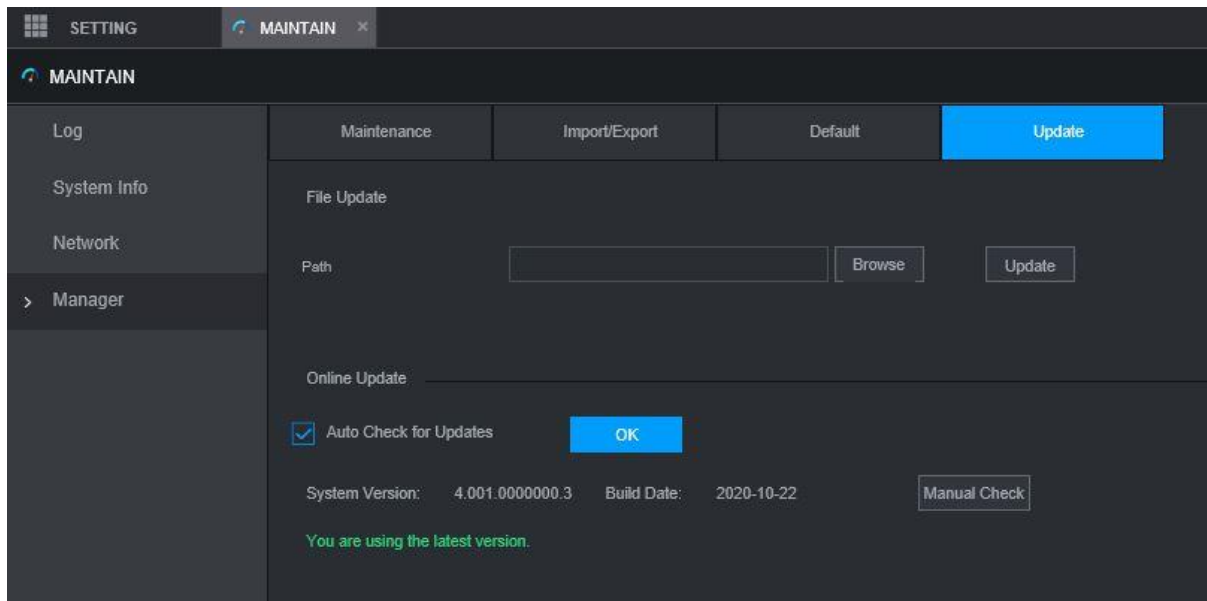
SETTING MAINTAIN ×

MAINTAIN

Log

System Info

Network

> Manager

Maintenance Import/Export Default Update

File Update

Path Browse Update

Online Update

Auto Check for Updates OK

System Version: 4.001.0000000.3 Build Date: 2020-10-22 Manual Check

You are using the latest version.